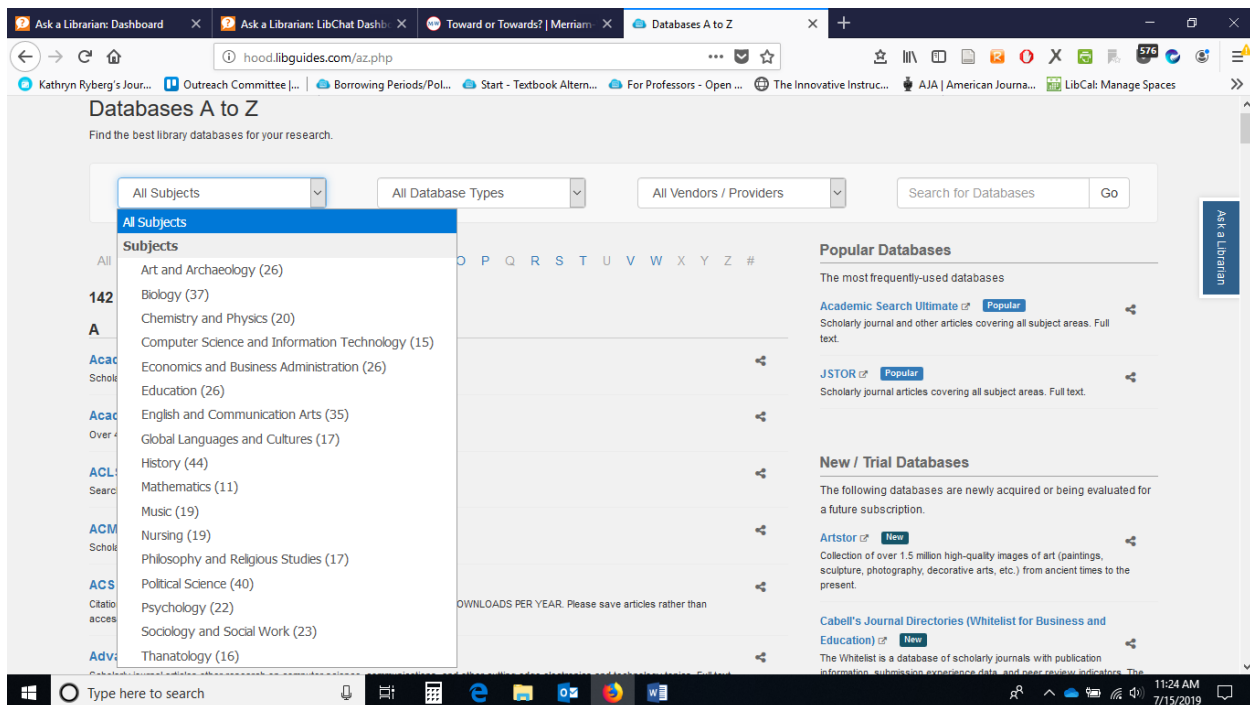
Ask a Librarian: Dashboard ×
Ask a Librarian: LibChat Dashb ×
Toward or Towards? | Merriam ×
Databases A to Z ×
+

hood.libguides.com/az.php

Kathryn Ryberg's Jour... | Outreach Committee |... | Borrowing Periods/Pol... | Start - Textbook Altern... | For Professors - Open ... | The Innovative Instruc... | AJA | American Journa... | LibCal: Manage Spaces

Databases A to Z
Find the best library databases for your research.

All Subjects | All Database Types | All Vendors / Providers | Search for Databases | Go

All Subjects
Subjects
Art and Archaeology (26)
Biology (37)
Chemistry and Physics (20)
Computer Science and Information Technology (15)
Economics and Business Administration (26)
Education (26)
English and Communication Arts (35)
Global Languages and Cultures (17)
History (44)
Mathematics (11)
Music (19)
Nursing (19)
Philosophy and Religious Studies (17)
Political Science (40)
Psychology (22)
Sociology and Social Work (23)
Thanatology (16)

All
O P Q R S T U V W X Y Z #
142
A
Acad
Schola
Acad
Over 4
ACLS
Searc
ACM
Schola
ACS
Citatio
acces
OWNLOADS PER YEAR. Please save articles rather than
Adva

Ask a Librarian

Popular Databases
The most frequently-used databases
Academic Search Ultimate Popular
Scholarly journal and other articles covering all subject areas. Full text.
JSTOR Popular
Scholarly journal articles covering all subject areas. Full text.

New / Trial Databases
The following databases are newly acquired or being evaluated for a future subscription.
Artstor New
Collection of over 1.5 million high-quality images of art (paintings, sculpture, photography, decorative arts, etc.) from ancient times to the present.
Cabell's Journal Directories (Whitelist for Business and Education) New
The Whitelist is a database of scholarly journals with publication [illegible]

Type here to search
11:24 AM
7/15/2019